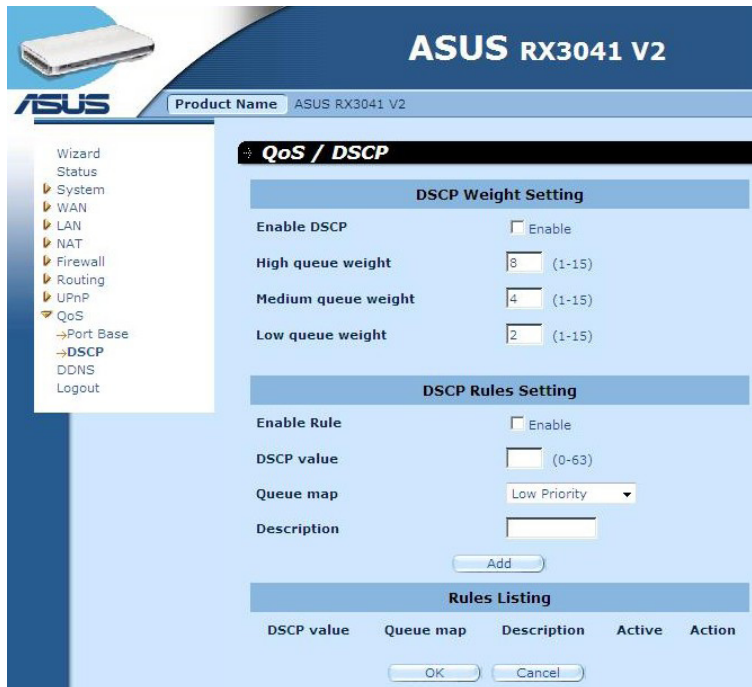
ASUS RX3041 V2

ASUS

Product Name ASUS RX3041 V2

Wizard
Status
System
WAN
LAN
NAT
Firewall
Routing
UPnP
QoS
→Port Base
→DSCP
DDNS
Logout

QoS / DSCP

DSCP Weight Setting

Enable DSCP Enable

High queue weight 8 (1-15)

Medium queue weight 4 (1-15)

Low queue weight 2 (1-15)

DSCP Rules Setting

Enable Rule Enable

DSCP value (0-63)

Queue map Low Priority

Description

Add

Rules Listing

| DSCP value | Queue map | Description | Active | Action |
|---|---|---|---|---|

OK Cancel